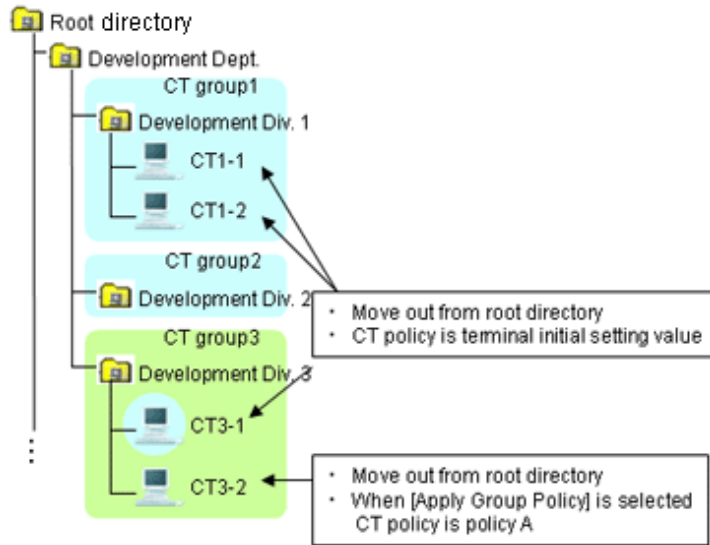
Root directory

Development Dept.

CT group1

Development Div. 1

CT1-1

CT1-2

CT group2

Development Div. 2

CT group3

Development Div. 3

CT3-1

CT3-2

・ Move out from root directory
・ CT policy is terminal initial setting value

・ Move out from root directory
・ When [Apply Group Policy] is selected CT policy is policy A